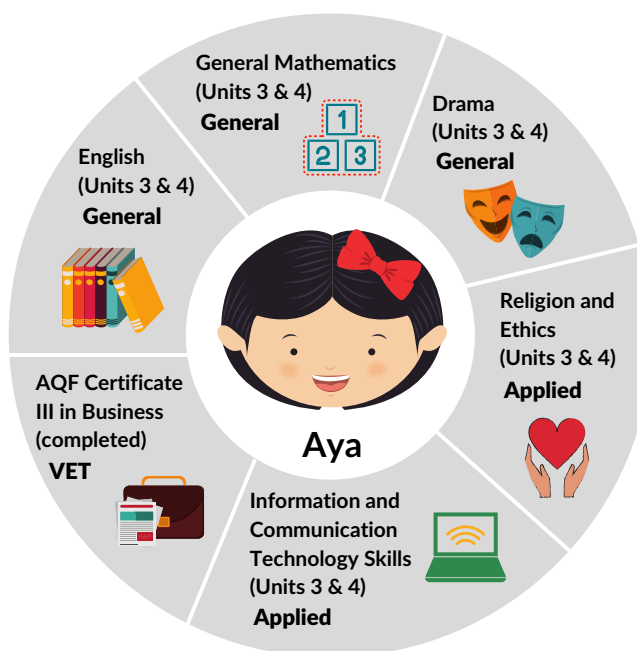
General Mathematics
(Units 3 & 4)
General

1
2 3

Drama
(Units 3 & 4)
General

English
(Units 3 & 4)
General

Religion and Ethics
(Units 3 & 4)
Applied

AQF Certificate III in Business
(completed)
VET

Aya

Information and Communication Technology Skills
(Units 3 & 4)
Applied